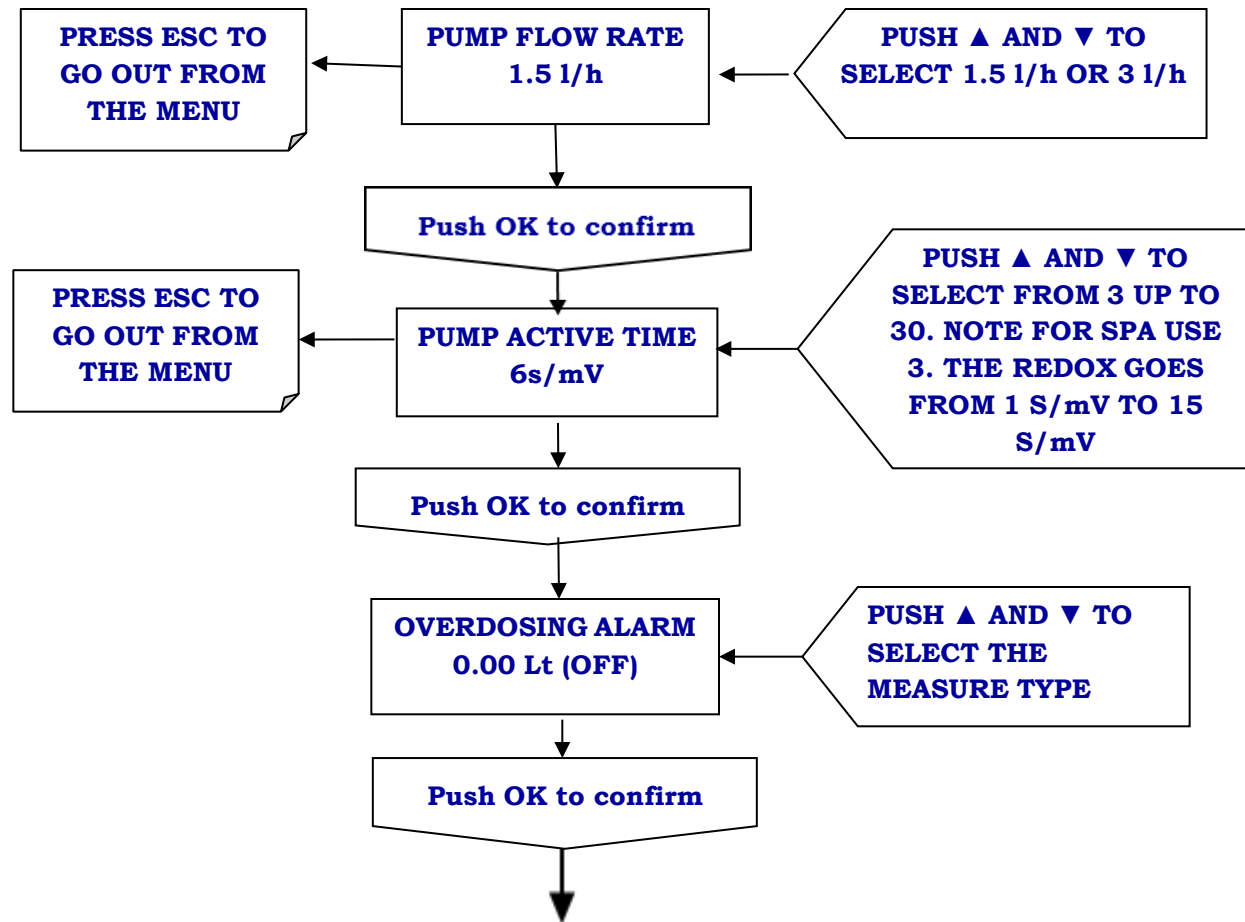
PRESS ESC TO GO OUT FROM THE MENU

PUMP FLOW RATE
1.5 l/h

PUSH ▲ AND ▼ TO SELECT 1.5 l/h OR 3 l/h

Push OK to confirm

PRESS ESC TO GO OUT FROM THE MENU

PUMP ACTIVE TIME
6s/mV

PUSH ▲ AND ▼ TO SELECT FROM 3 UP TO 30. NOTE FOR SPA USE 3. THE REDOX GOES FROM 1 S/mV TO 15 S/mV

Push OK to confirm

OVERDOSING ALARM
0.00 Lt (OFF)

PUSH ▲ AND ▼ TO SELECT THE MEASURE TYPE

Push OK to confirm